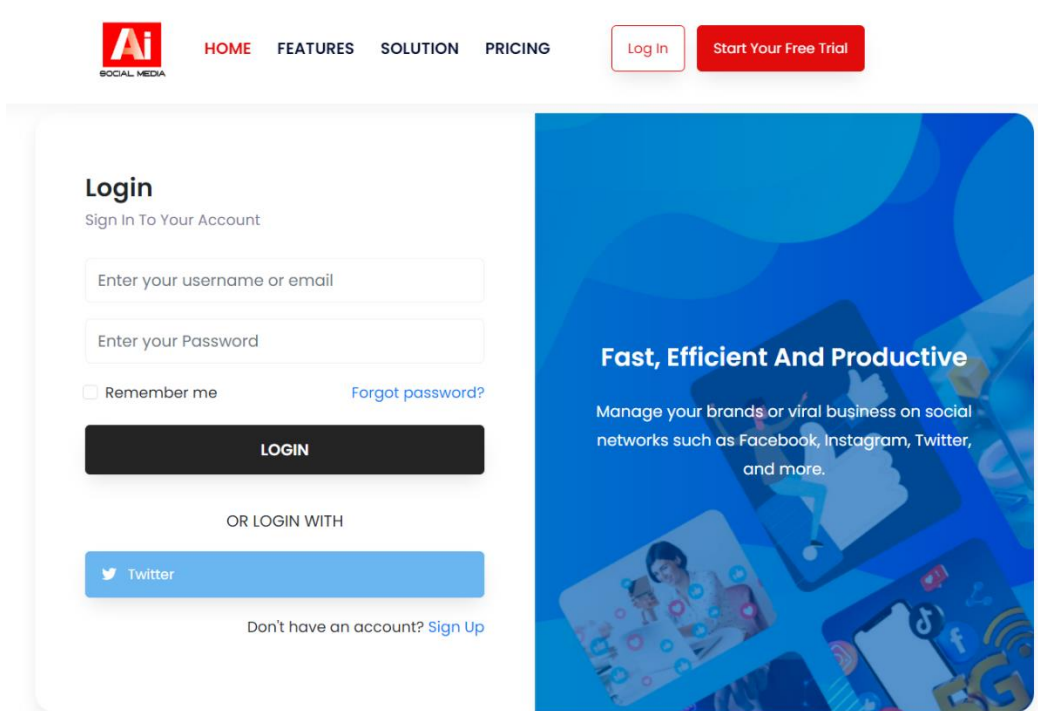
Ai
SOCIAL MEDIA

HOME FEATURES SOLUTION PRICING

Log In Start Your Free Trial

Login
Sign In To Your Account

Enter your username or email

Enter your Password

Remember me Forgot password?

LOGIN

OR LOGIN WITH

Twitter

Don't have an account? Sign Up

Fast, Efficient And Productive

Manage your brands or viral business on social networks such as Facebook, Instagram, Twitter, and more.